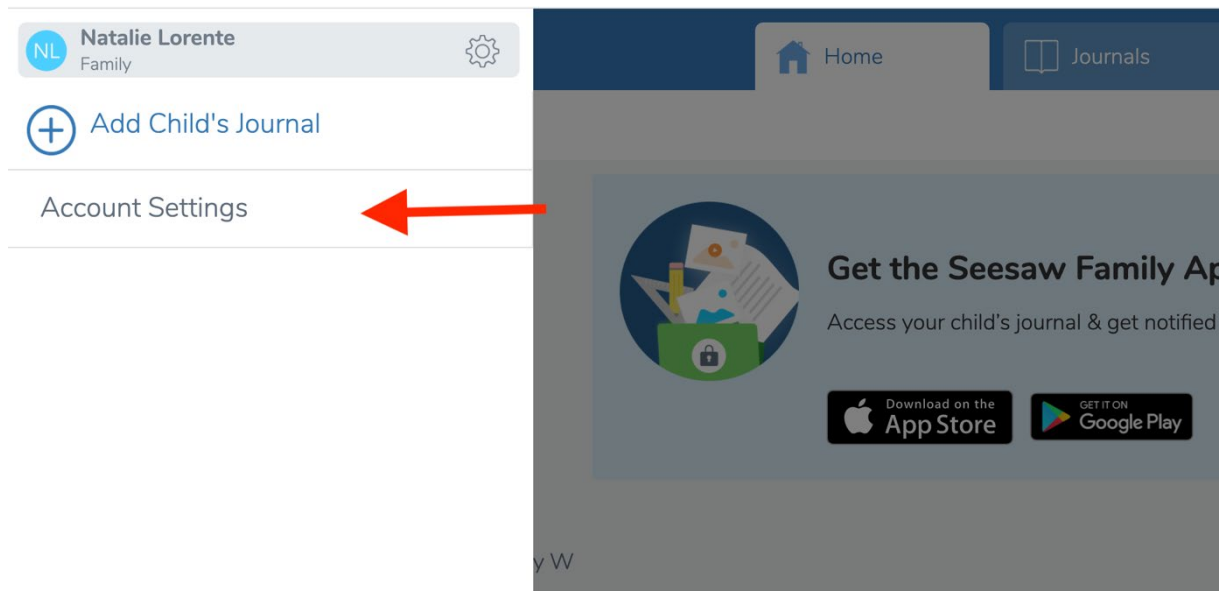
NL Natalie Lorente
Family

Add Child's Journal

Account Settings

Home

Journals

Get the Seesaw Family Ap

Access your child's journal & get notified

Download on the App Store

GET IT ON Google Play

y W